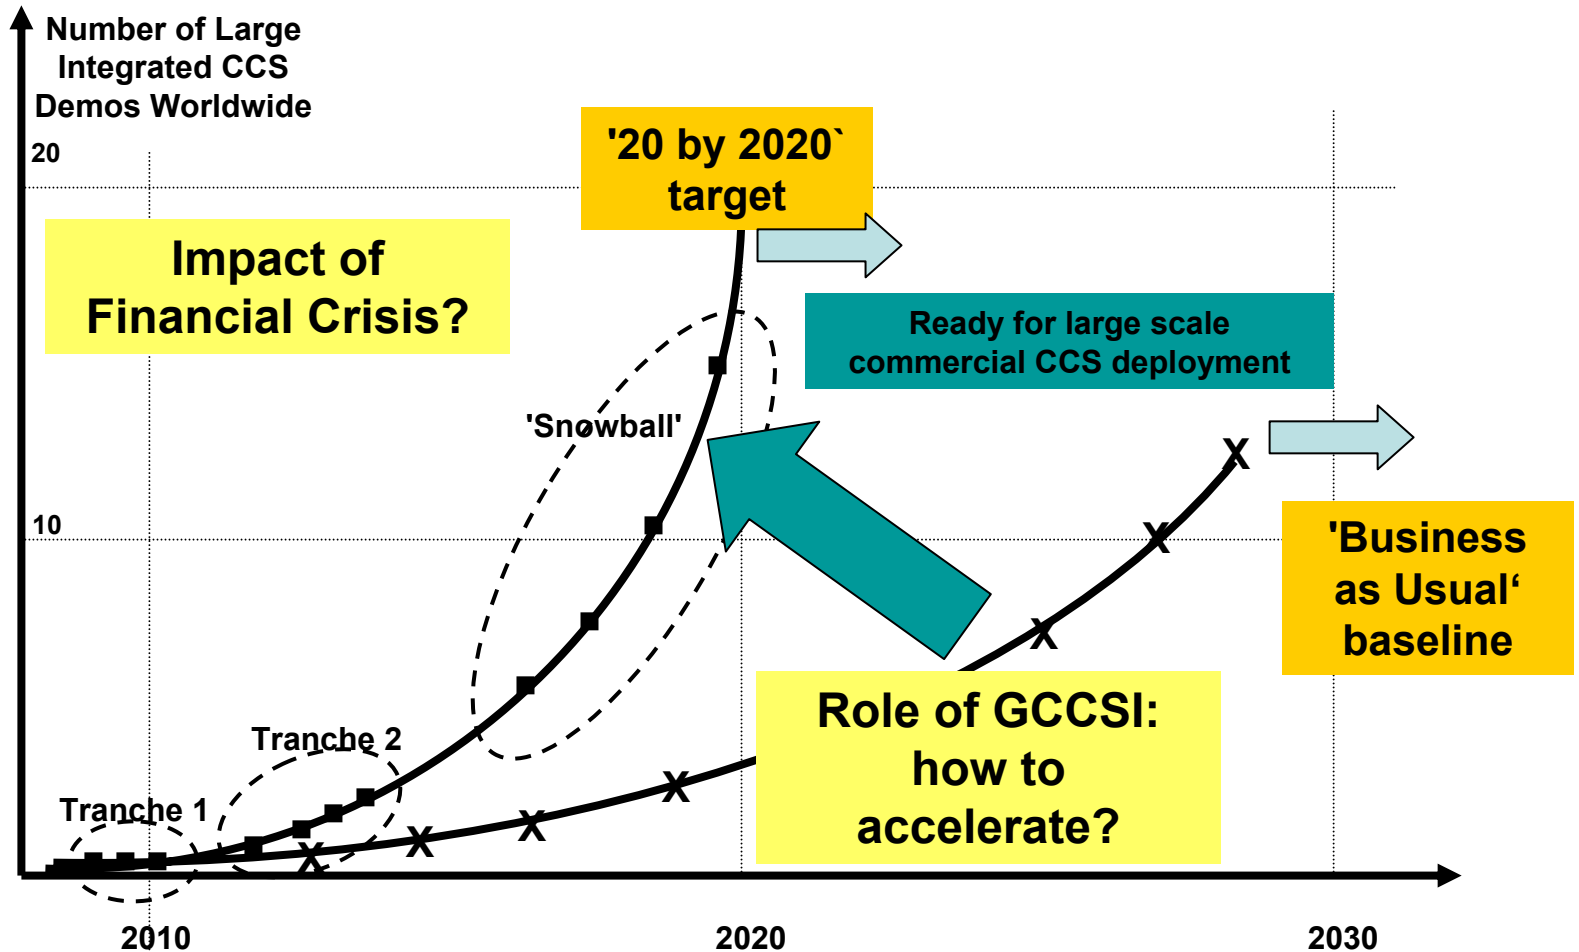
Number of Large Integrated CCS Demos Worldwide

20

10

'20 by 2020` target

Impact of Financial Crisis?

Ready for large scale commercial CCS deployment

'Snowball'

'Business as Usual' baseline

Role of GCCSI: how to accelerate?

Tranche 2

Tranche 1

2010

2020

2030